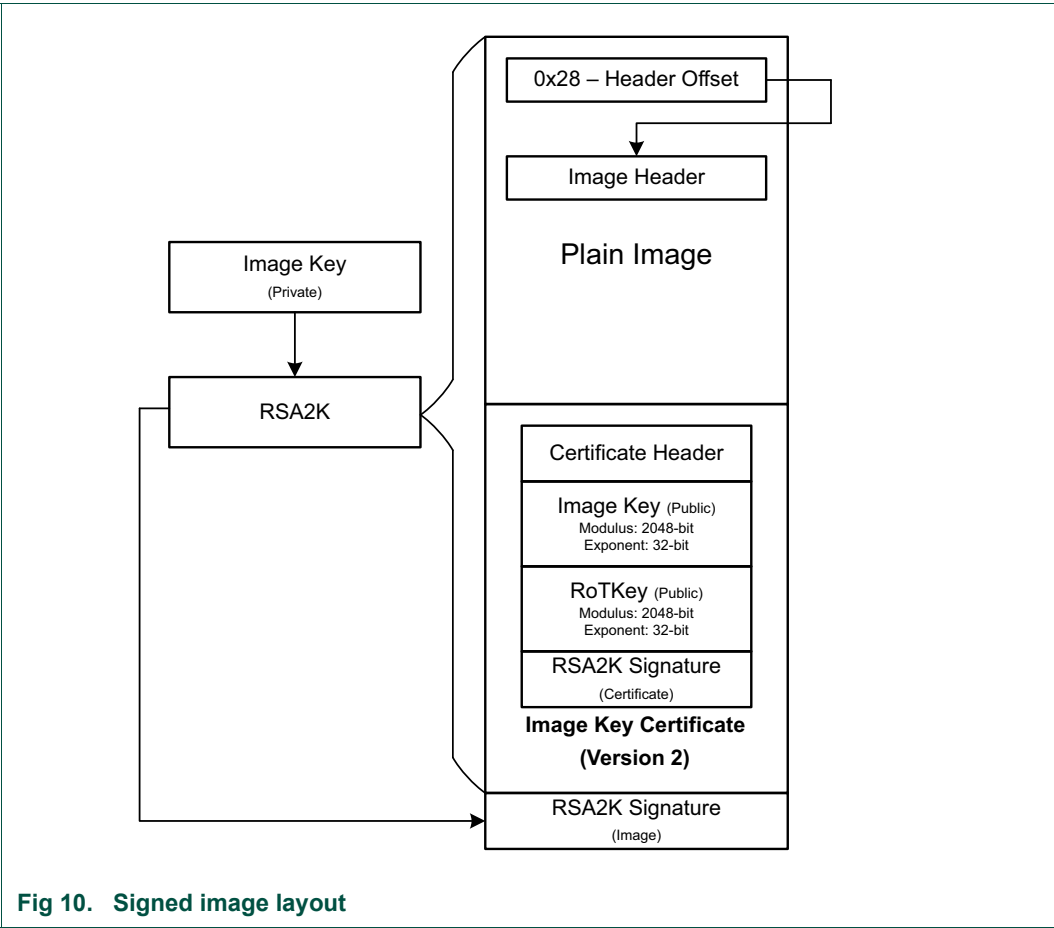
0x28 – Header Offset

Image Header

Plain Image

Image Key
(Private)

RSA2K

Certificate Header

Image Key (Public)
Modulus: 2048-bit
Exponent: 32-bit

RoTKey (Public)
Modulus: 2048-bit
Exponent: 32-bit

RSA2K Signature
(Certificate)

**Image Key Certificate (Version 2)**

RSA2K Signature
(Image)

**Fig 10. Signed image layout**